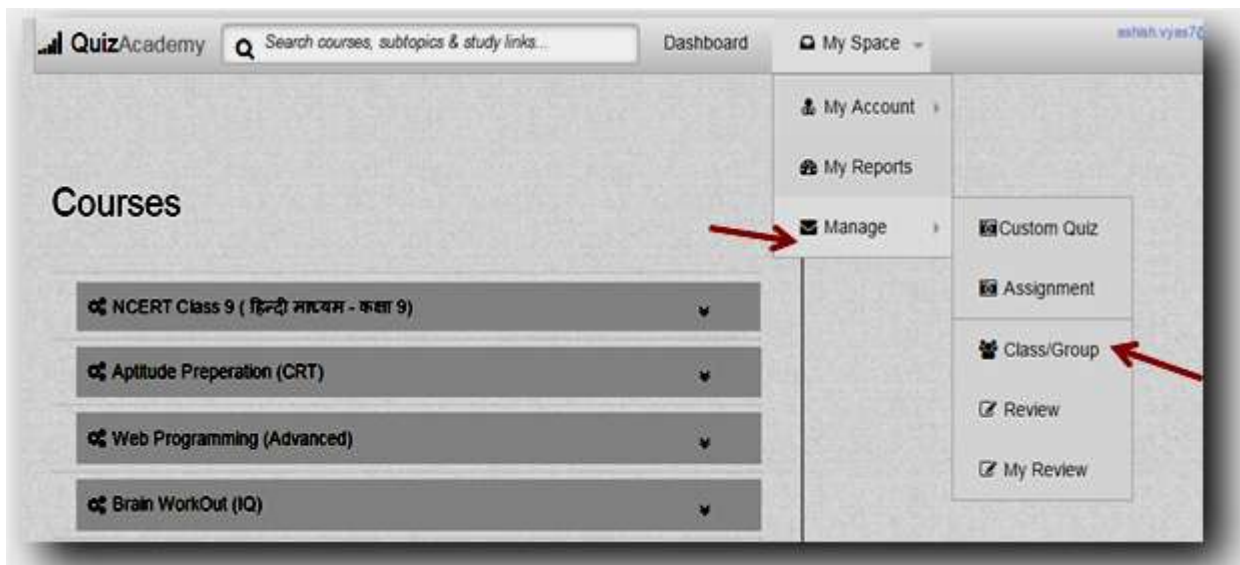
QuizAcademy
Search courses, subtopics & study links...
Dashboard
My Space
ashish.vyas7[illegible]

My Account
My Reports
Manage
Custom Quiz
Assignment
Class/Group
Review
My Review

Courses

NCERT Class 9 ( हिन्दी माध्यम - कक्षा 9)
Aptitude Preperation (CRT)
Web Programming (Advanced)
Brain WorkOut (IQ)